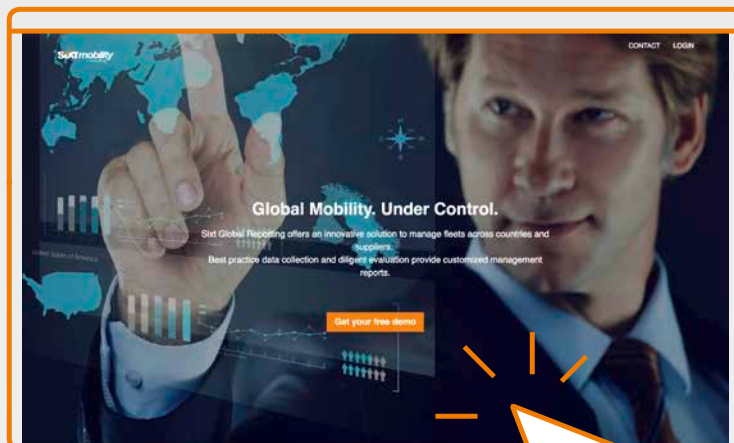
Sixt mobility

CONTACT LOGIN

Global Mobility. Under Control.

Sixt Global Reporting offers an innovative solution to manage fleets across countries and suppliers.
Best practice data collection and diligent evaluation provide customized management reports.

Get your free demo

United States of America